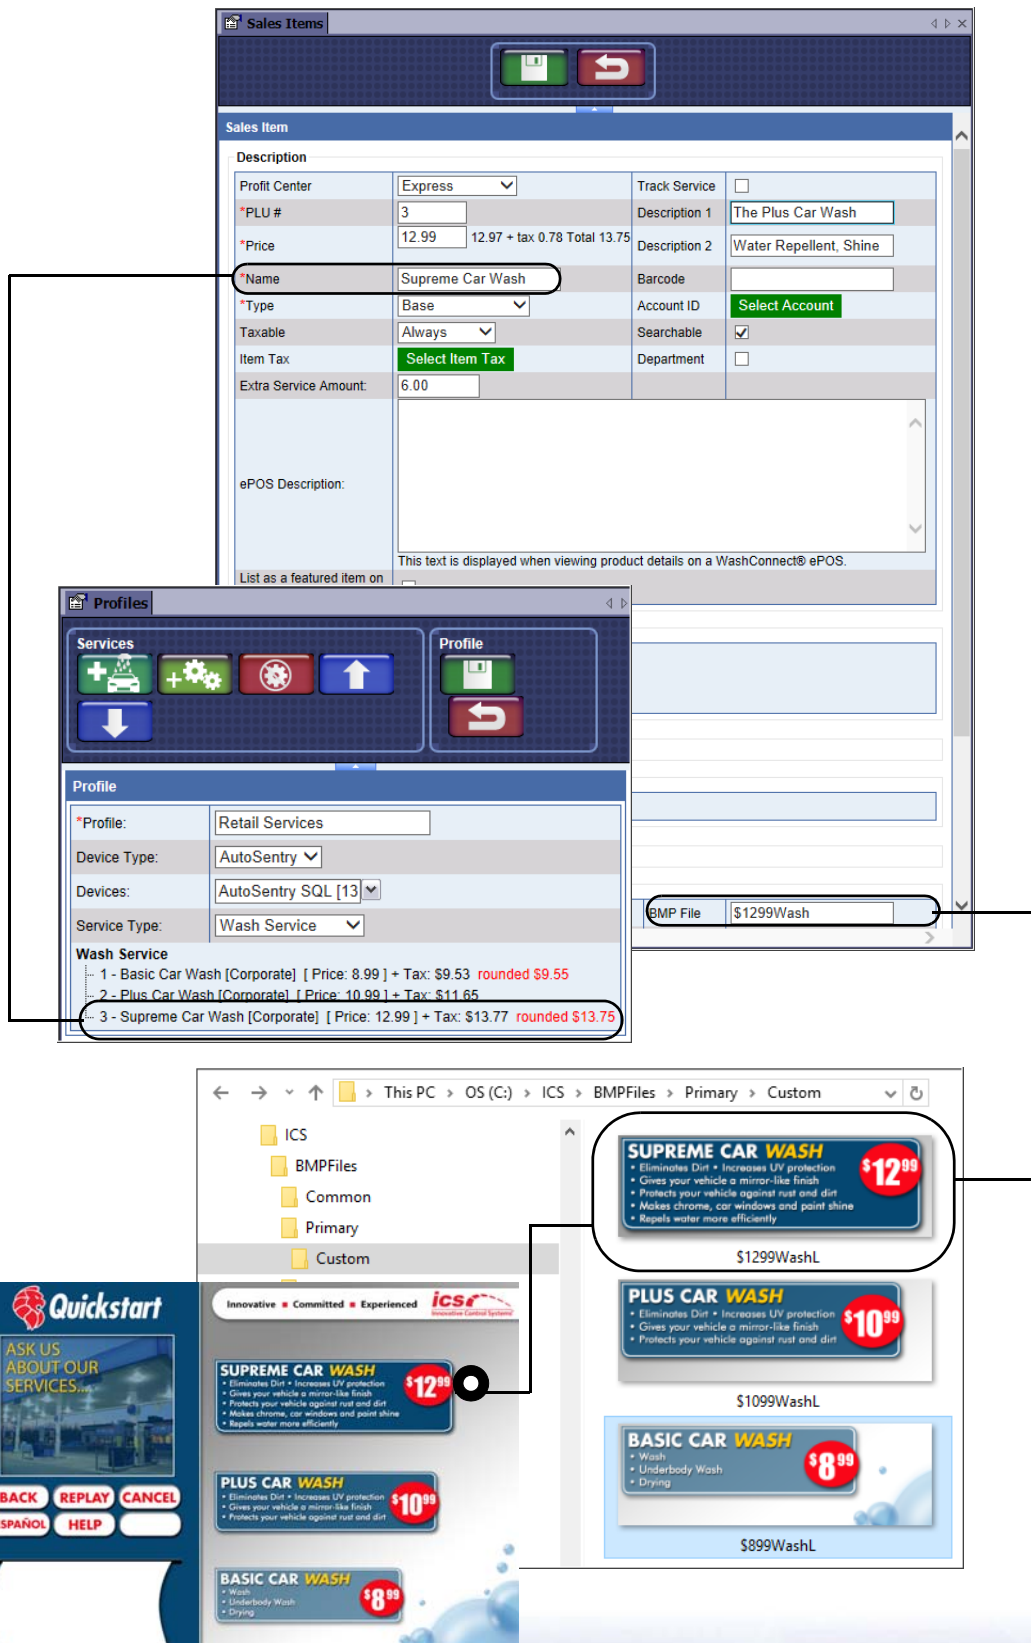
Sales Items

Sales Item

Description

| Profit Center | Express | Track Service | |
|---|---|---|---|
| *PLU # | 3 | Description 1 | The Plus Car Wash |
| *Price | 12.99 12.97 + tax 0.78 Total 13.75 | Description 2 | Water Repellent, Shine |
| *Name | Supreme Car Wash | Barcode | |
| *Type | Base | Account ID | Select Account |
| Taxable | Always | Searchable | ☑ |
| Item Tax | Select Item Tax | Department | |
| Extra Service Amount: | 6.00 | | |
| ePOS Description: | This text is displayed when viewing product details on a WashConnect® ePOS. | | |
| List as a featured item on | | | |

BMP File $1299Wash

Profiles

Services

Profile

Profile

*Profile: Retail Services

Device Type: AutoSentry

Devices: AutoSentry SQL [13]

Service Type: Wash Service

Wash Service

1 - Basic Car Wash [Corporate] [ Price: 8.99 ] + Tax: $9.53 rounded $9.55

2 - Plus Car Wash [Corporate] [ Price: 10.99 ] + Tax: $11.65

3 - Supreme Car Wash [Corporate] [ Price: 12.99 ] + Tax: $13.77 rounded $13.75

This PC › OS (C:) › ICS › BMPFiles › Primary › Custom

ICS
BMPFiles
Common
Primary
Custom

SUPREME CAR WASH
• Eliminates Dirt • Increases UV protection
• Gives your vehicle a mirror-like finish
• Protects your vehicle against rust and dirt
• Makes chrome, car windows and paint shine
• Repels water more efficiently
$12.99
$1299WashL

PLUS CAR WASH
• Eliminates Dirt • Increases UV protection
• Gives your vehicle a mirror-like finish
• Protects your vehicle against rust and dirt
$10.99
$1099WashL

BASIC CAR WASH
• Wash
• Underbody Wash
• Drying
$8.99
$899WashL

Quickstart
ASK US ABOUT OUR SERVICES...
BACK REPLAY CANCEL
SPAÑOL HELP

Innovative ▪ Committed ▪ Experienced ics Innovative Control Systems

SUPREME CAR WASH
• Eliminates Dirt • Increases UV protection
• Gives your vehicle a mirror-like finish
• Protects your vehicle against rust and dirt
• Makes chrome, car windows and paint shine
• Repels water more efficiently
$12.99

PLUS CAR WASH
• Eliminates Dirt • Increases UV protection
• Gives your vehicle a mirror-like finish
• Protects your vehicle against rust and dirt
$10.99

BASIC CAR WASH
• Wash
• Underbody Wash
• Drying
$8.99